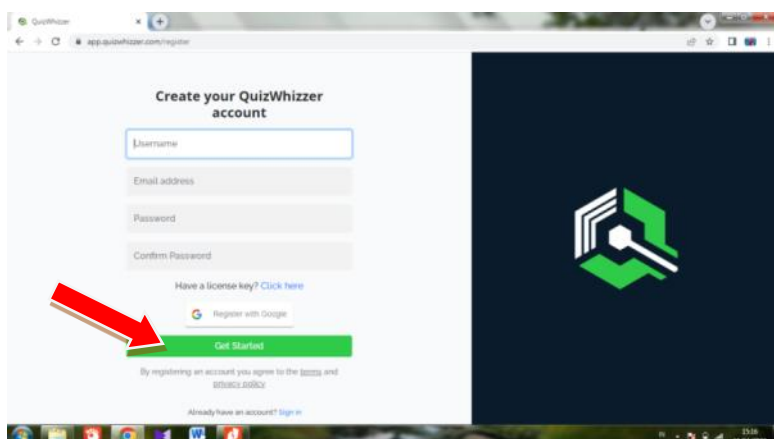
QuizWhizzer

app.quizwhizzer.com/register

Create your QuizWhizzer account

Username

Email address

Password

Confirm Password

Have a license key? Click here

Register with Google

Get Started

By registering an account you agree to the terms and privacy policy

Already have an account? Sign in

15:16